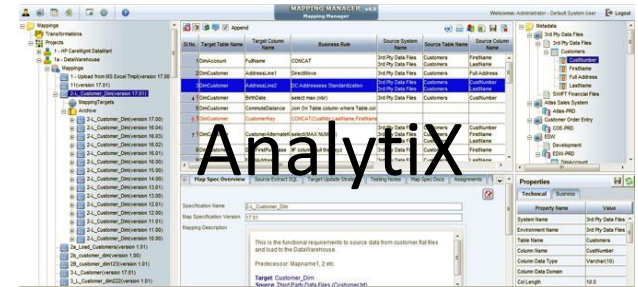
MAPPING MANAGER v4.0
Mapping Manager

Welcome: Administrator - Default System User | Logout

Mappings
Transformations
Projects
1 - HP CareMgmt DataMart
1a - DataWarehouse
Mappings
1 - Upload from MS Excel Tmpl(version 17.00)
11(version 17.01)
2_L_Customer_Dim(version 17.01)
MappingTargets
Archive
2-L_Customer_Dim(version 17.00)
2-L_Customer_Dim(version 16.04)
2-L_Customer_Dim(version 16.03)
2-L_Customer_Dim(version 16.02)
2-L_Customer_Dim(version 16.01)
2-L_Customer_Dim(version 15.00)
2-L_Customer_Dim(version 14.00)
2-L_Customer_Dim(version 15.00)
2-L_Customer_Dim(version 14.00)
2-L_Customer_Dim(version 13.01)
2-L_Customer_Dim(version 13.00)
2-L_Customer_Dim(version 12.01)
2-L_Customer_Dim(version 12.00)
2-L_Customer_Dim(version 11.01)
2-L_Customer_Dim(version 11.00)
2-L_Customer_Dim(version 10.00)
2a_Load_Customers(version 1.01)
2b_customer_dim(version 1.00)
2B_customer_dim123(version 1.01)
3_L_Customer(version 17.01)
3_L_Customer_dim222(version 1.01)

Append

| Sl.No. | Target Table Name | Target Column Name | Business Rule | Source System Name | Source Table Name | Source Column Name |
|---|---|---|---|---|---|---|
| 1 | DimAccount | FullName | CONCAT | 3rd Pty Data Files | Customers | FirstName LastName |
| 2 | DimCustomer | AddressLine1 | DirectMove | 3rd Pty Data Files | Customers | Full Address |
| 3 | DimCustomer | AddressLine2 | SC Addresses Standardization | 3rd Pty Data Files | Customers | Full Address |
| 4 | DimCustomer | BirthDate | select max (rbr) | 3rd Pty Data Files | Customers | |
| 5 | DimCustomer | CommuteDistance | Join On Table column where Table col | | | |
| 6 | DimCustomer | CustomerKey | CONCAT(CustomerLastName,FirstName | | | |
| | DimCustomer | CustomerAlternateKey | Select(MAX NUM | 3rd Pty Data Files | Customers | CustNumber |

AnalytiX

Map Spec Overview | Source Extract SQL | Target Update Strategy | Testing Notes | Map Spec Docs | Assignments

Specification Name: 2_L_Customer_Dim
Map Specification Version: 17.01
Mapping Description:

This is the functional requirements to source data from customer flat files and load to the DataWarehouse.

Predecessor: Mapname1, 2 etc.

Target: Customer_Dim
Source: Third Party Data Files (Customer M)

Metadata
3rd Pty Data Files
3rd Pty Data Files
Customers
CustNumber
FirstName
Full Address
LastName
SWIFT Financial Files
Atlas Sales System
Atlas-PRD
Customer Order Entry
COE-PRD
EDW
Development
EDW-DEV
Newaccount

Properties
Technical | Business

| Property Name | Value |
|---|---|
| System Name | 3rd Pty Data Fi |
| Environment Name | 3rd Pty Data Fi |
| Table Name | Customers |
| Column Name | CustNumber |
| Column Data Type | Varchar(10) |
| Column Data Domain | |
| Col Length | 10.0 |